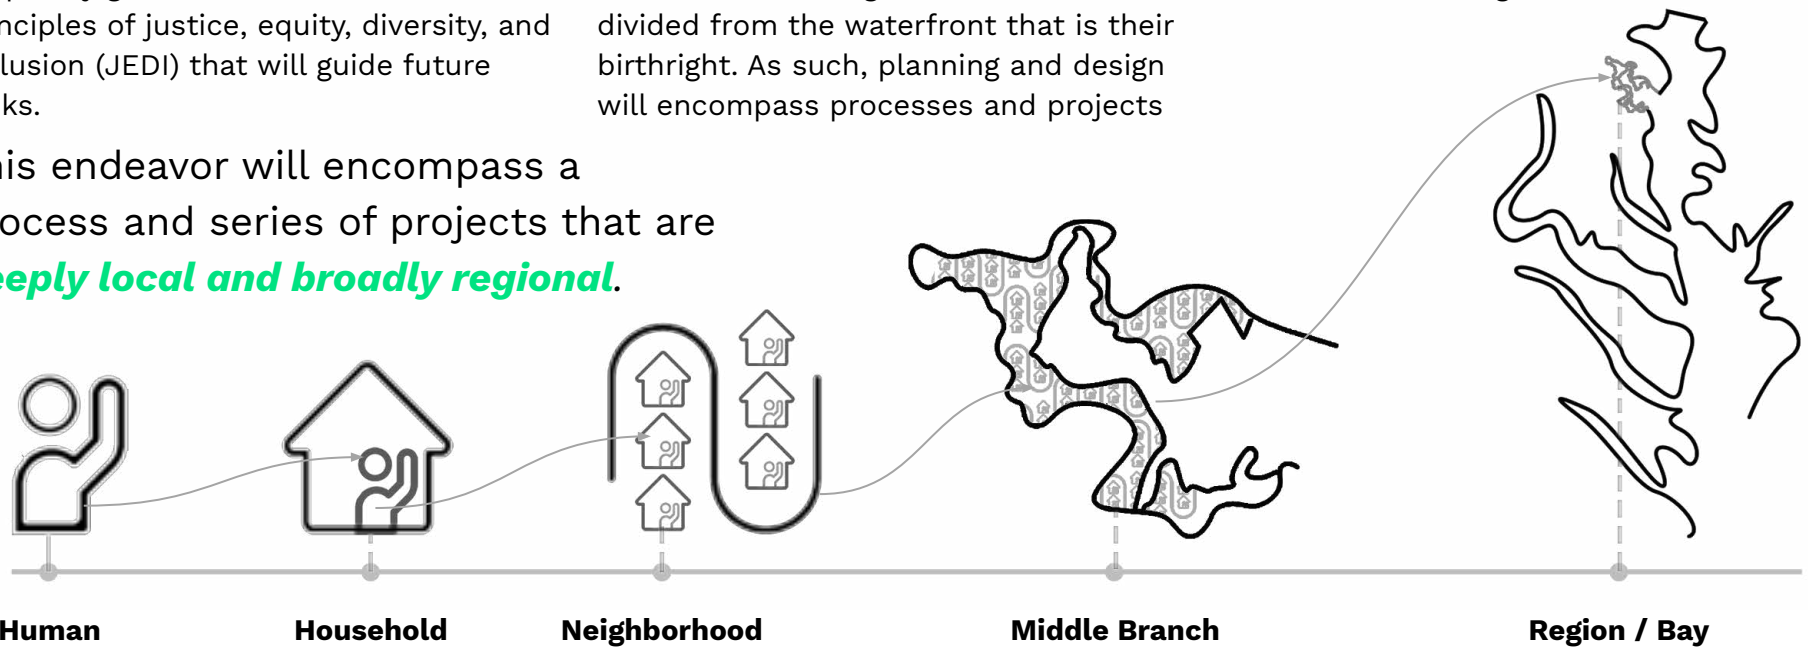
nciples of justice, equity, diversity, and lusion (JEDI) that will guide future ks.

divided from the waterfront that is their birthright. As such, planning and design will encompass processes and projects

is endeavor will encompass a ocess and series of projects that are eeply local and broadly regional.

Human

Household

Neighborhood

Middle Branch

Region / Bay